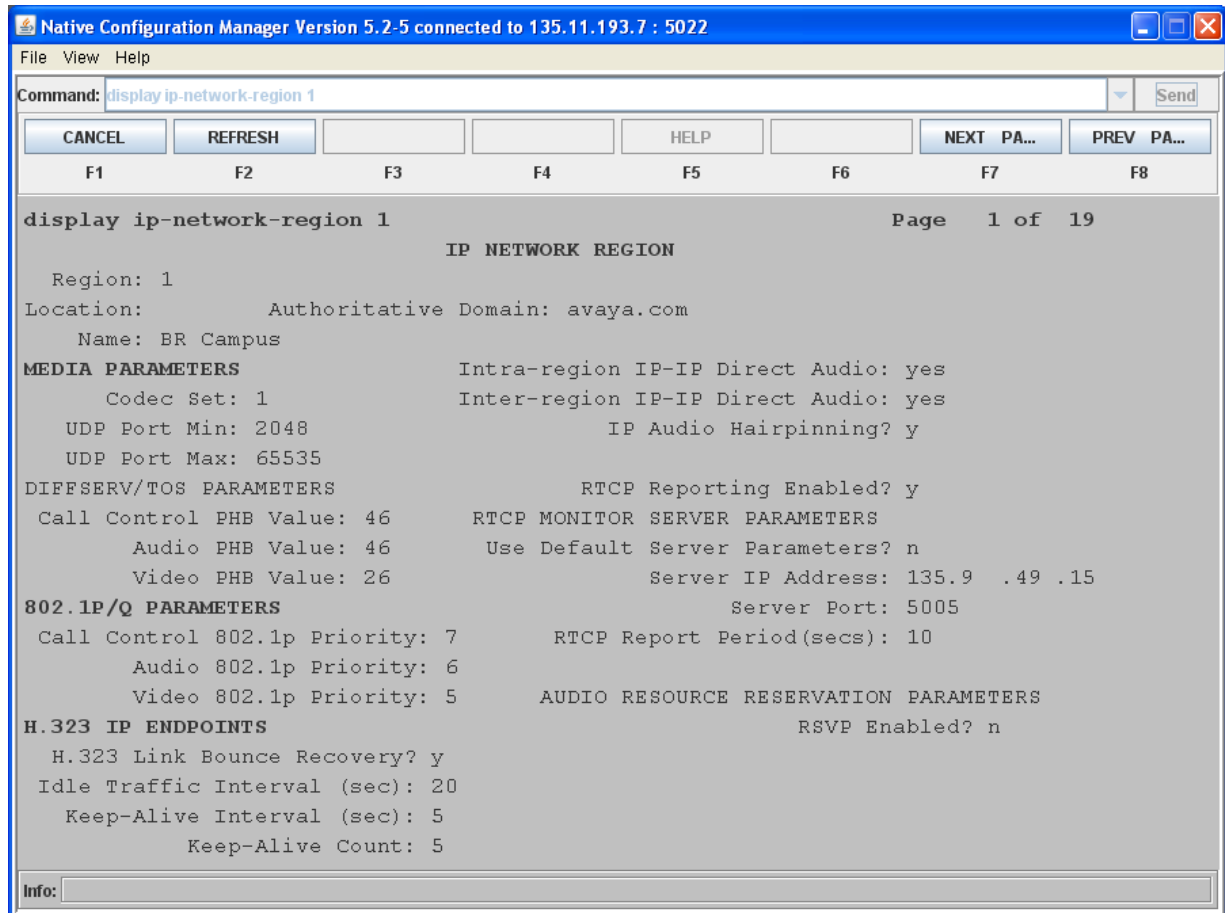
Native Configuration Manager Version 5.2-5 connected to 135.11.193.7 : 5022

File View Help

Command: display ip-network-region 1

Send

CANCEL | REFRESH | | | HELP | | NEXT PA... | PREV PA...

F1 F2 F3 F4 F5 F6 F7 F8

display ip-network-region 1 Page 1 of 19

IP NETWORK REGION

Region: 1

Location: Authoritative Domain: avaya.com

Name: BR Campus

MEDIA PARAMETERS Intra-region IP-IP Direct Audio: yes

Codec Set: 1 Inter-region IP-IP Direct Audio: yes

UDP Port Min: 2048 IP Audio Hairpinning? y

UDP Port Max: 65535

DIFFSERV/TOS PARAMETERS RTCP Reporting Enabled? y

Call Control PHB Value: 46 RTCP MONITOR SERVER PARAMETERS

Audio PHB Value: 46 Use Default Server Parameters? n

Video PHB Value: 26 Server IP Address: 135.9 .49 .15

802.1P/Q PARAMETERS Server Port: 5005

Call Control 802.1p Priority: 7 RTCP Report Period(secs): 10

Audio 802.1p Priority: 6

Video 802.1p Priority: 5 AUDIO RESOURCE RESERVATION PARAMETERS

H.323 IP ENDPOINTS RSVP Enabled? n

H.323 Link Bounce Recovery? y

Idle Traffic Interval (sec): 20

Keep-Alive Interval (sec): 5

Keep-Alive Count: 5

Info: